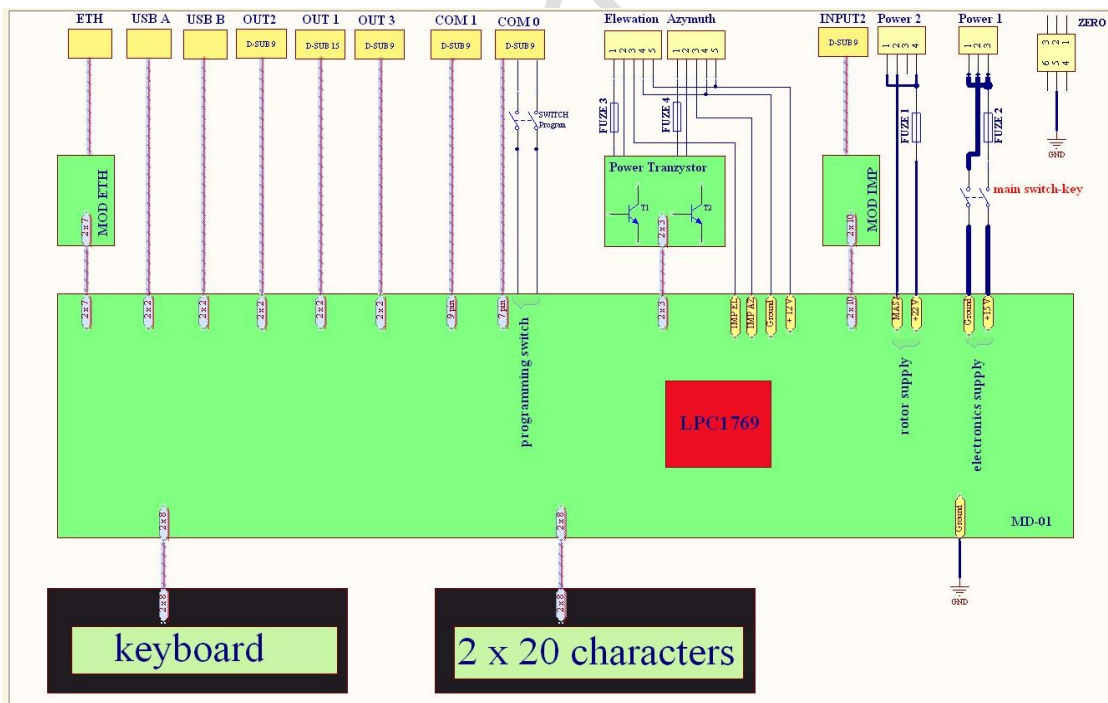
ETH
USB A
USB B
OUT2
D-SUB 9
OUT 1
D-SUB 15
OUT 3
D-SUB 9
COM 1
D-SUB 9
COM 0
D-SUB 9
Elewation
1 2 3 4 5
Azymuth
1 2 3 4 5
INPUT2
D-SUB 9
Power 2
1 2 3 4
Power 1
1 2 3
ZERO
3 2 1
6 5 4
GND

SWITCH Program
FUZE 3
FUZE 4
FUZE 1
FUZE 2
main switch-key

MOD ETH
2 x 7
Power Tranzystor
T1
T2
2 x 3
MOD IMP
2 x 10

2 x 7
2 x 2
2 x 2
2 x 2
2 x 2
2 x 2
9 pin
7 pin
programming switch
2 x 3
IMP EL
IMP AZ
Ground
+ 12 V
2 x 10
MAS
+22 V
rotor supply
Ground
+15 V
electronics supply

LPC1769

2 x 8
2 x 8
Ground
MD-01
GND

2 x 8
keyboard
2 x 8
2 x 20 characters